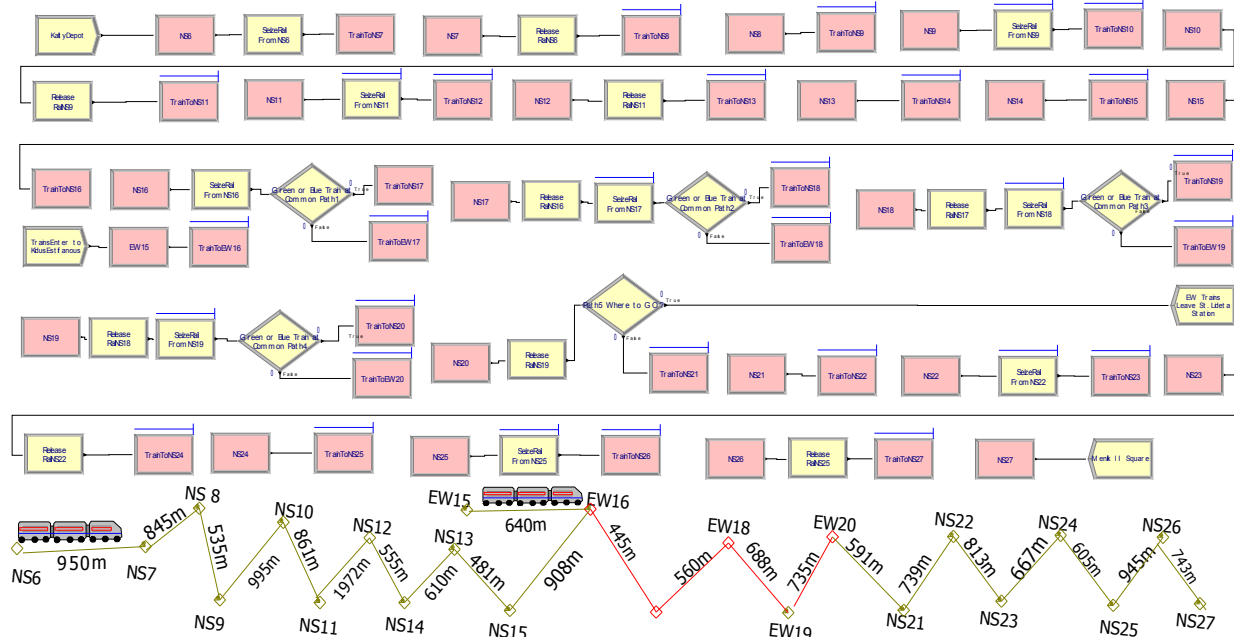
KallyDepot
NS6
SeizeRail From NS6
TrainToNS7
NS7
Release RailNS6
TrainToNS8
NS8
TrainToNS9
NS9
SeizeRail From NS9
TrainToNS10
NS10

Release RailNS9
TrainToNS11
NS11
SeizeRail From NS11
TrainToNS12
NS12
Release RailNS11
TrainToNS13
NS13
TrainToNS14
NS14
TrainToNS15
NS15

TrainToNS16
NS16
SeizeRail From NS16
Green or Blue Train at Common Path1
True
TrainToNS17
False
TrainToEW17
NS17
Release RailNS16
SeizeRail From NS17
Green or Blue Train at Common Path2
True
TrainToNS18
False
TrainToEW18
NS18
Release RailNS17
SeizeRail From NS18
Green or Blue Train at Common Path3
True
TrainToNS19
False
TrainToEW19

TransEnter to KdusEstfanous
EW15
TrainToEW16

NS19
Release RailNS18
SeizeRail From NS19
Green or Blue Train at Common Path4
True
TrainToNS20
False
TrainToEW20
NS20
Release RailNS19
Path5 Where to GO
True
False
EW Trains Leave St. Lidet a Station
TrainToNS21
NS21
TrainToNS22
NS22
SeizeRail From NS22
TrainToNS23
NS23

Release RailNS22
TrainToNS24
NS24
TrainToNS25
NS25
SeizeRail From NS25
TrainToNS26
NS26
Release RailNS25
TrainToNS27
NS27
Menk ll Square

NS6
950m
NS7
845m
NS 8
535m
NS9
995m
NS10
861m
NS11
1972m
NS12
555m
NS14
610m
NS13
481m
NS15
908m
EW15
640m
EW16
445m
560m
EW18
688m
EW19
735m
EW20
591m
NS21
739m
NS22
813m
NS23
667m
NS24
605m
NS25
945m
NS26
743m
NS27